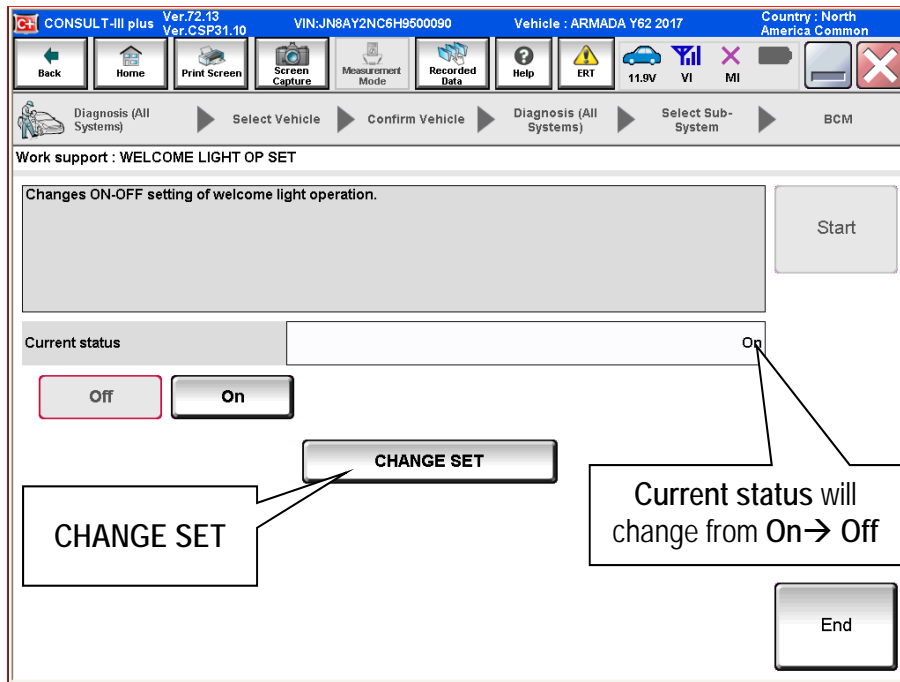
C+ CONSULT-III plus Ver.72.13 Ver.CSP31.10 VIN:JN8AY2NC6H9500090 Vehicle : ARMADA Y62 2017 Country : North America Common

Back Home Print Screen Screen Capture Measurement Mode Recorded Data Help ERT 11.9V VI MI

Diagnosis (All Systems) Select Vehicle Confirm Vehicle Diagnosis (All Systems) Select Sub-System BCM

Work support : WELCOME LIGHT OP SET

Changes ON-OFF setting of welcome light operation.

Start

Current status On

Off On

CHANGE SET

CHANGE SET

Current status will change from On→ Off

End